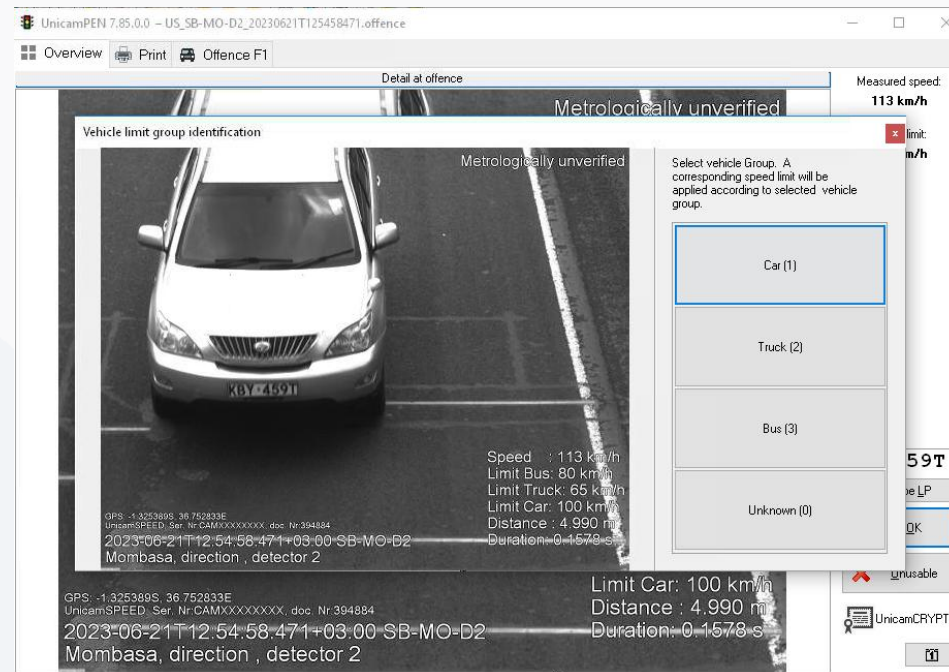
UnicamPEN 7.85.0.0 – US_SB-MO-D2_20230621T125458471.offence

Overview Print Offence F1

Detail at offence

Measured speed:
113 km/h

limit:
m/h

Metrologically unverified

Vehicle limit group identification

Metrologically unverified

Select vehicle Group. A corresponding speed limit will be applied according to selected vehicle group.

Car (1)

Truck (2)

Bus (3)

Unknown (0)

KBY 459T

Speed : 113 km/h
Limit Bus: 80 km/h
Limit Truck: 65 km/h
Limit Car: 100 km/h
Distance : 4.990 m
Duration: 0.1578 s

GPS: -1.325389S, 36.752833E
UnicamSPEED, Ser. Nr.CAMXXXXXXXXX, doc. Nr.394884
2023-06-21T12:54:58.471+03:00 SB-MO-D2
Mombasa, direction , detector 2

59T
e LP
OK
Unusable
UnicamCRYPT

Limit Car: 100 km/h
Distance : 4.990 m
Duration: 0.1578 s

GPS: -1.325389S, 36.752833E
UnicamSPEED, Ser. Nr.CAMXXXXXXXXX, doc. Nr.394884
2023-06-21T12:54:58.471+03:00 SB-MO-D2
Mombasa, direction , detector 2